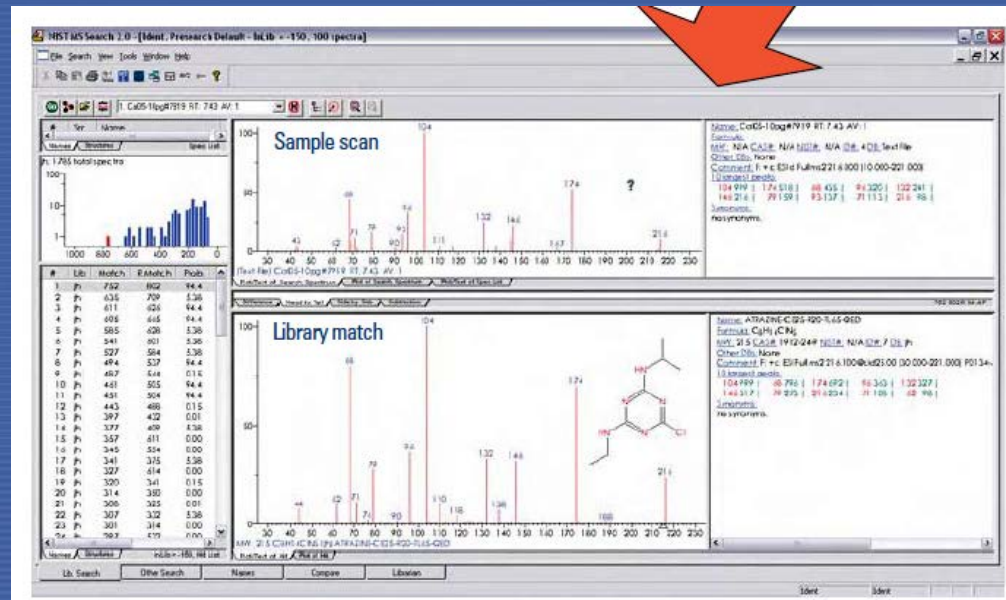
NIST MS Search 2.0 - [Ident. Presearch Default - InLib = -150, 100 spectra]

File Search View Tools Window Help

1. Ca0S-10pg#7919 RT: 7.43 AV: 1

Names Structures Spec List

In: 1785 total spectra

100

10

1000 800 600 400 200 0

| # | Lib | Match | R.Match | Prob |
|---|---|---|---|---|
| 1 | h | 752 | 862 | 94.4 |
| 2 | h | 635 | 709 | 5.38 |
| 3 | h | 611 | 626 | 94.4 |
| 4 | h | 605 | 665 | 94.4 |
| 5 | h | 585 | 628 | 5.38 |
| 6 | h | 541 | 601 | 5.38 |
| 7 | h | 527 | 584 | 5.38 |
| 8 | h | 494 | 527 | 94.4 |
| 9 | h | 467 | 514 | 0.15 |
| 10 | h | 461 | 505 | 94.4 |
| 11 | h | 451 | 504 | 94.4 |
| 12 | h | 443 | 486 | 0.15 |
| 13 | h | 397 | 422 | 0.01 |
| 14 | h | 377 | 409 | 5.38 |
| 15 | h | 357 | 611 | 0.00 |
| 16 | h | 345 | 554 | 0.00 |
| 17 | h | 341 | 375 | 5.38 |
| 18 | h | 327 | 614 | 0.00 |
| 19 | h | 320 | 341 | 0.15 |
| 20 | h | 314 | 350 | 0.00 |
| 21 | h | 309 | 325 | 0.01 |
| 22 | h | 307 | 332 | 5.38 |
| 23 | h | 301 | 314 | 0.00 |

Names Structures InLib = -150, Hit List

Sample scan

?

104 69 174 132 146 94 79 71 62 43 90 115 157 216

30 40 50 60 70 80 90 100 110 120 130 140 150 160 170 180 190 200 210 220 230

(Text File) Ca0S-10pg#7919 RT: 7.43 AV: 1

Plot/Text of Search Spectrum Plot of Search Spectrum Plot/Text of Spec List

Name: Ca0S-10pg#7919 RT: 7.43 AV: 1
Formula:
MW: N/A CAS#: N/A NIST#: N/A ID#: 4 DB: Text File
Other DBs: None
Comment: F: +c EI d Full ms [21.6300 (10.000-221.000)]
10 largest peaks:
104 999 | 174 518 | 68 455 | 94 320 | 132 241 |
146 216 | 79 159 | 93 137 | 71 113 | 216 96 |
Synonyms:
no synonyms.

Reference Head to Tail Subtraction

Library match

104 68 174 132 146 94 79 62 71 44 90 110 116 138 188 216

30 40 50 60 70 80 90 100 110 120 130 140 150 160 170 180 190 200 210 220 230

MW: 215 C8H14ClN5 ATRAZINE-C12S-920-TL65-QED

Plot/Text of Hit Plot of Hit

Name: ATRAZINE-C12S-920-TL65-QED
Formula: $C_8H_{14}ClN_5$
MW: 215 CAS#: 1912-24-9 NIST#: N/A ID#: 7 DB: h
Other DBs: None
Comment: F: +c EI Full ms [216.100@cid25.00 (30.000-221.000)] P0134...
10 largest peaks:
104 999 | 68 796 | 174 692 | 94 363 | 132 327 |
146 317 | 79 275 | 216 234 | 71 105 | 62 96 |
Synonyms:
no synonyms.

Lib. Search Other Search Names Compare Librarian

Ident Ident